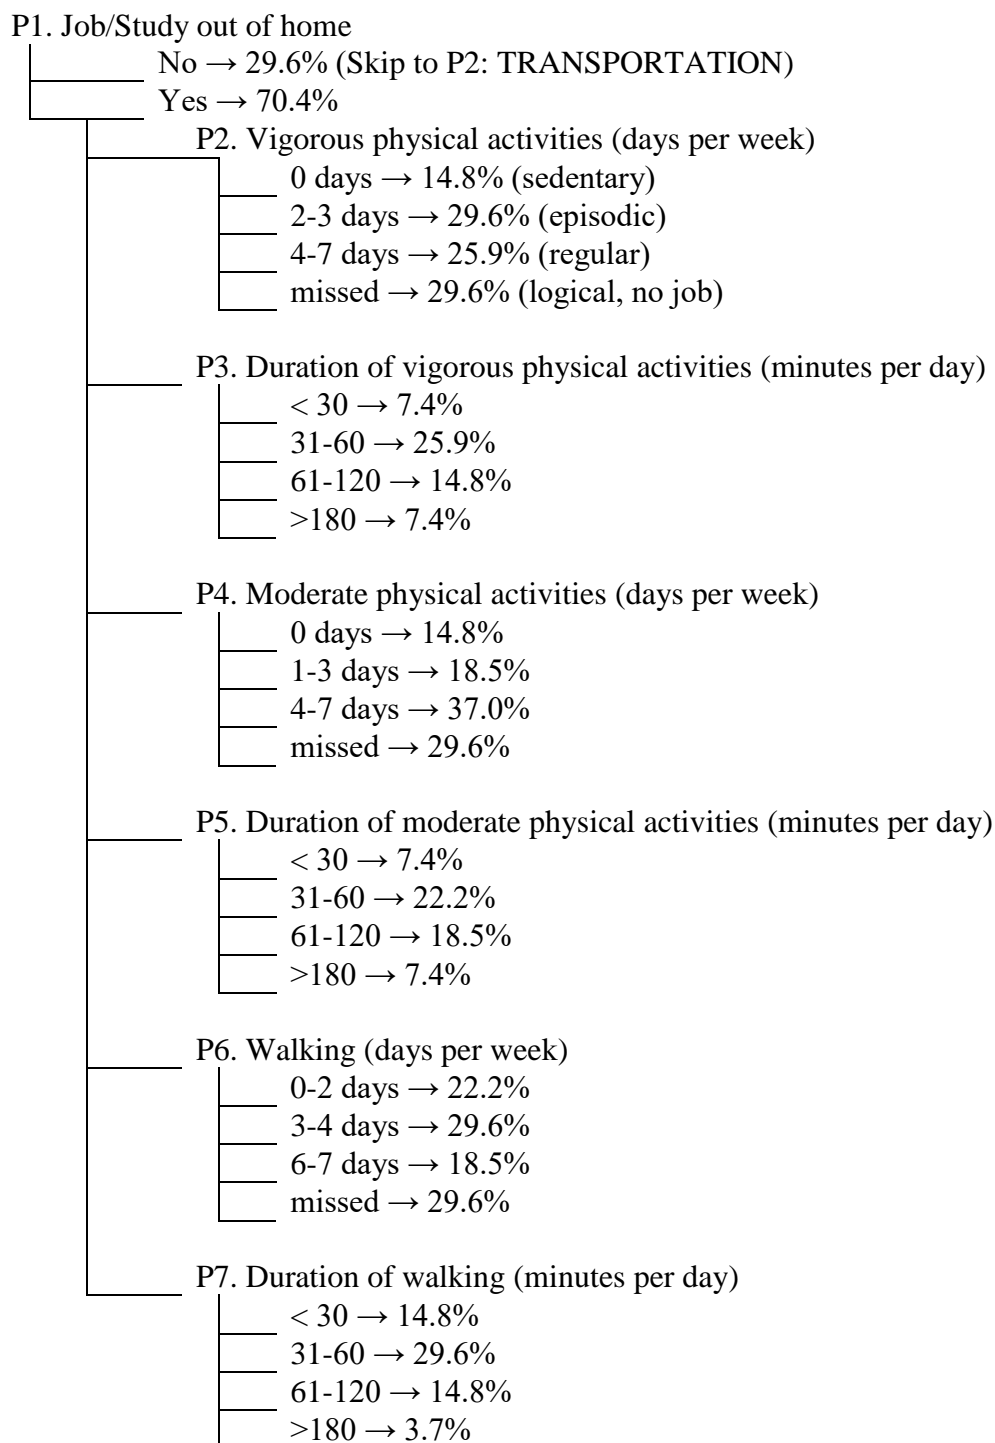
P1. Job/Study out of home

No → 29.6% (Skip to P2: TRANSPORTATION)

Yes → 70.4%

P2. Vigorous physical activities (days per week)

0 days → 14.8% (sedentary)

2-3 days → 29.6% (episodic)

4-7 days → 25.9% (regular)

missed → 29.6% (logical, no job)

P3. Duration of vigorous physical activities (minutes per day)

< 30 → 7.4%

31-60 → 25.9%

61-120 → 14.8%

>180 → 7.4%

P4. Moderate physical activities (days per week)

0 days → 14.8%

1-3 days → 18.5%

4-7 days → 37.0%

missed → 29.6%

P5. Duration of moderate physical activities (minutes per day)

< 30 → 7.4%

31-60 → 22.2%

61-120 → 18.5%

>180 → 7.4%

P6. Walking (days per week)

0-2 days → 22.2%

3-4 days → 29.6%

6-7 days → 18.5%

missed → 29.6%

P7. Duration of walking (minutes per day)

< 30 → 14.8%

31-60 → 29.6%

61-120 → 14.8%

>180 → 3.7%